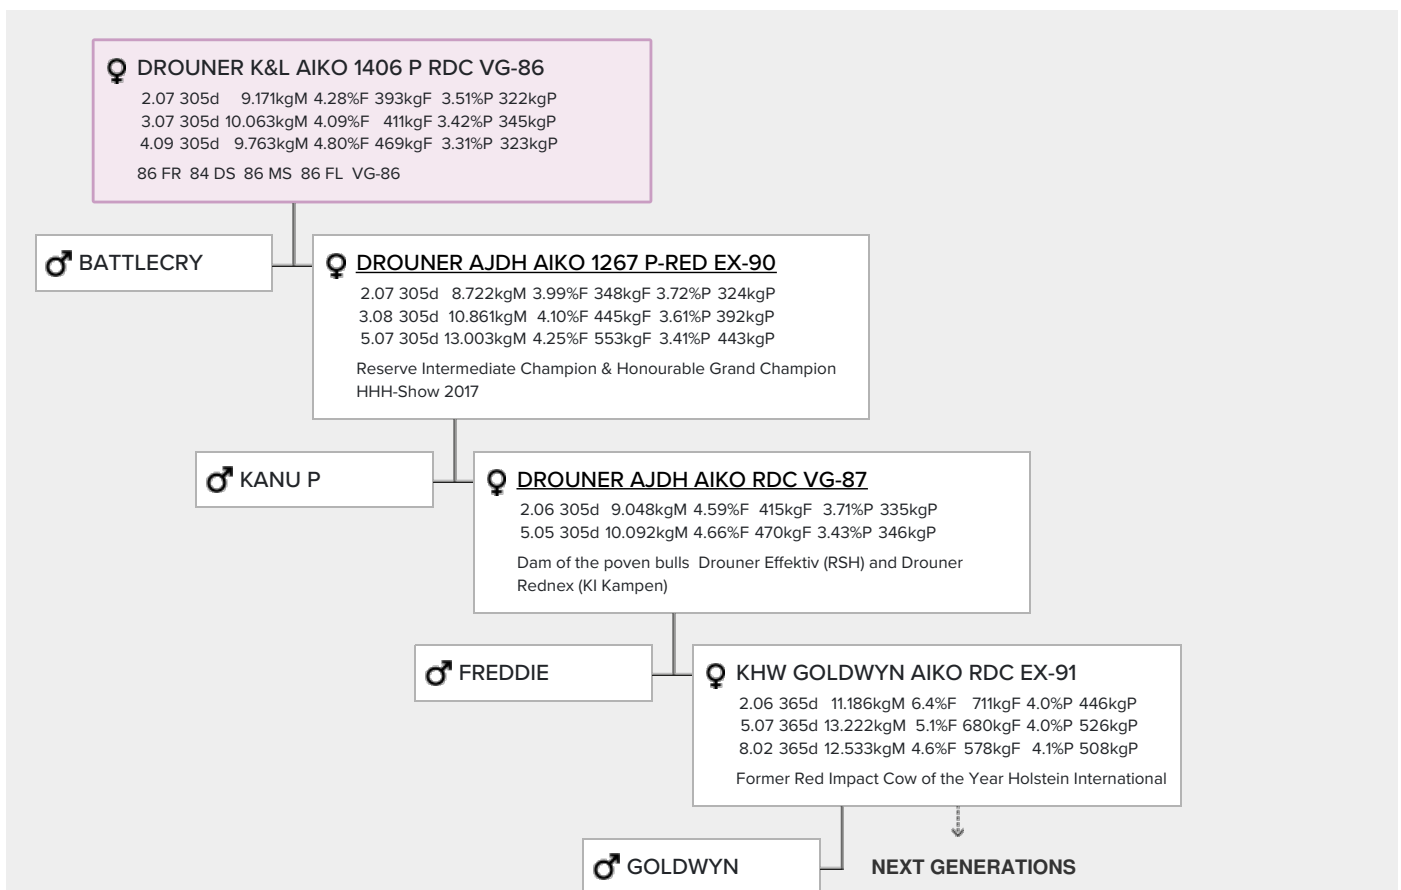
♀ DROUNER K&L AIKO 1406 P RDC VG-86
2.07 305d 9.171kgM 4.28%F 393kgF 3.51%P 322kgP
3.07 305d 10.063kgM 4.09%F 411kgF 3.42%P 345kgP
4.09 305d 9.763kgM 4.80%F 469kgF 3.31%P 323kgP
86 FR 84 DS 86 MS 86 FL VG-86

♂ BATTLECRY

♀ DROUNER AJDH AIKO 1267 P-RED EX-90
2.07 305d 8.722kgM 3.99%F 348kgF 3.72%P 324kgP
3.08 305d 10.861kgM 4.10%F 445kgF 3.61%P 392kgP
5.07 305d 13.003kgM 4.25%F 553kgF 3.41%P 443kgP
Reserve Intermediate Champion & Honourable Grand Champion HHH-Show 2017

♂ KANU P

♀ DROUNER AJDH AIKO RDC VG-87
2.06 305d 9.048kgM 4.59%F 415kgF 3.71%P 335kgP
5.05 305d 10.092kgM 4.66%F 470kgF 3.43%P 346kgP
Dam of the poven bulls Drouner Effektiv (RSH) and Drouner Rednex (KI Kampen)

♂ FREDDIE

♀ KHW GOLDWYN AIKO RDC EX-91
2.06 365d 11.186kgM 6.4%F 711kgF 4.0%P 446kgP
5.07 365d 13.222kgM 5.1%F 680kgF 4.0%P 526kgP
8.02 365d 12.533kgM 4.6%F 578kgF 4.1%P 508kgP
Former Red Impact Cow of the Year Holstein International

♂ GOLDWYN

NEXT GENERATIONS